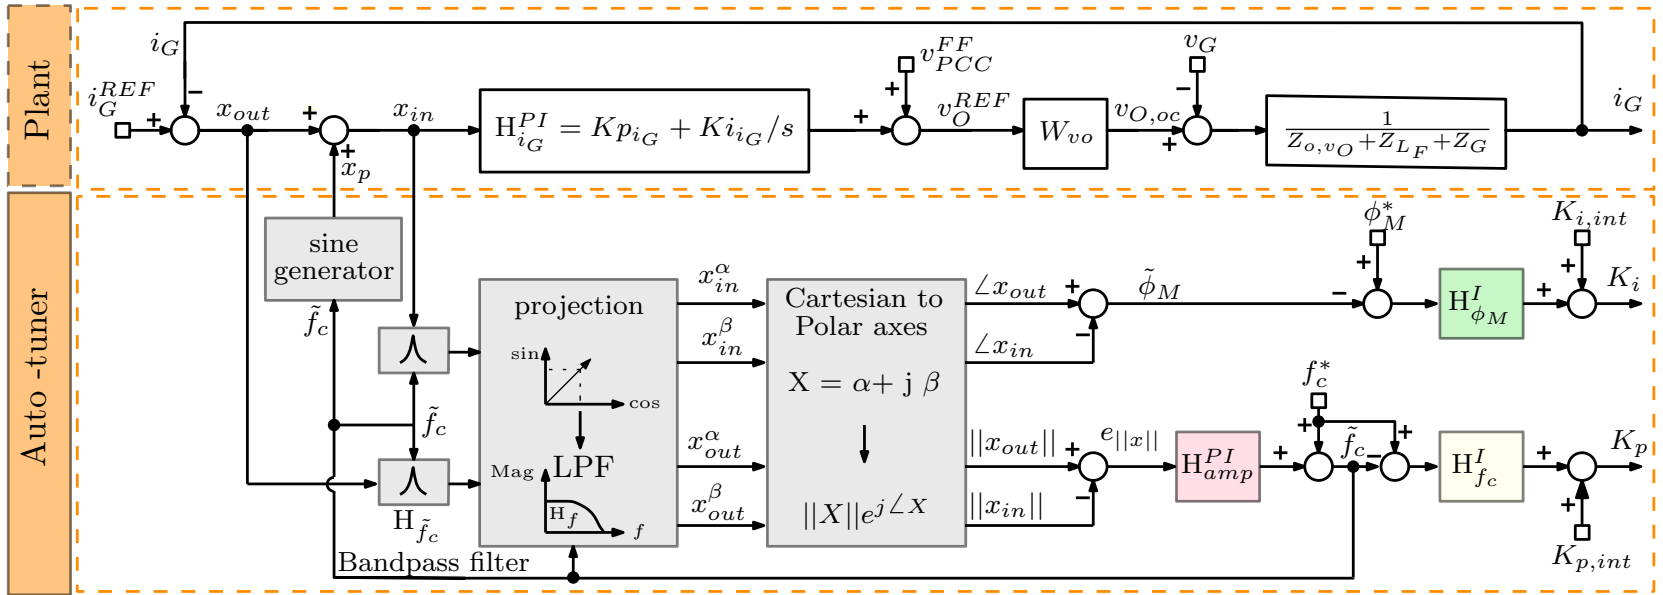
Plant

Auto -tuner

$i_G$

$i_G^{REF}$

+

−

$x_{out}$

+

+

$x_p$

$x_{in}$

$\text{H}_{i_G}^{PI} = Kp_{i_G} + Ki_{i_G}/s$

+

+

$v_{PCC}^{FF}$

$v_O^{REF}$

$W_{vo}$

$v_{O,oc}$

$v_G$

−

+

$\frac{1}{Z_{o,v_O}+Z_{L_F}+Z_G}$

$i_G$

sine generator

$\tilde{f}_c$

projection

sin

cos

Mag

LPF

$\text{H}_f$

$f$

$x_{in}^{\alpha}$

$x_{in}^{\beta}$

$x_{out}^{\alpha}$

$x_{out}^{\beta}$

Cartesian to Polar axes

X = α+ j β

$||X||e^{j\angle X}$

$\angle x_{out}$

$\angle x_{in}$

+

−

$\tilde{\phi}_M$

$\phi_M^*$

+

−

$\text{H}_{\phi_M}^I$

$K_{i,int}$

+

+

$K_i$

$||x_{out}||$

$||x_{in}||$

+

−

$e_{||x||}$

$\text{H}_{amp}^{PI}$

+

$f_c^*$

+

+

$\tilde{f}_c$

−

+

$\text{H}_{f_c}^I$

+

+

$K_p$

$K_{p,int}$

$\tilde{f}_c$

$\text{H}_{\tilde{f}_c}$

Bandpass filter